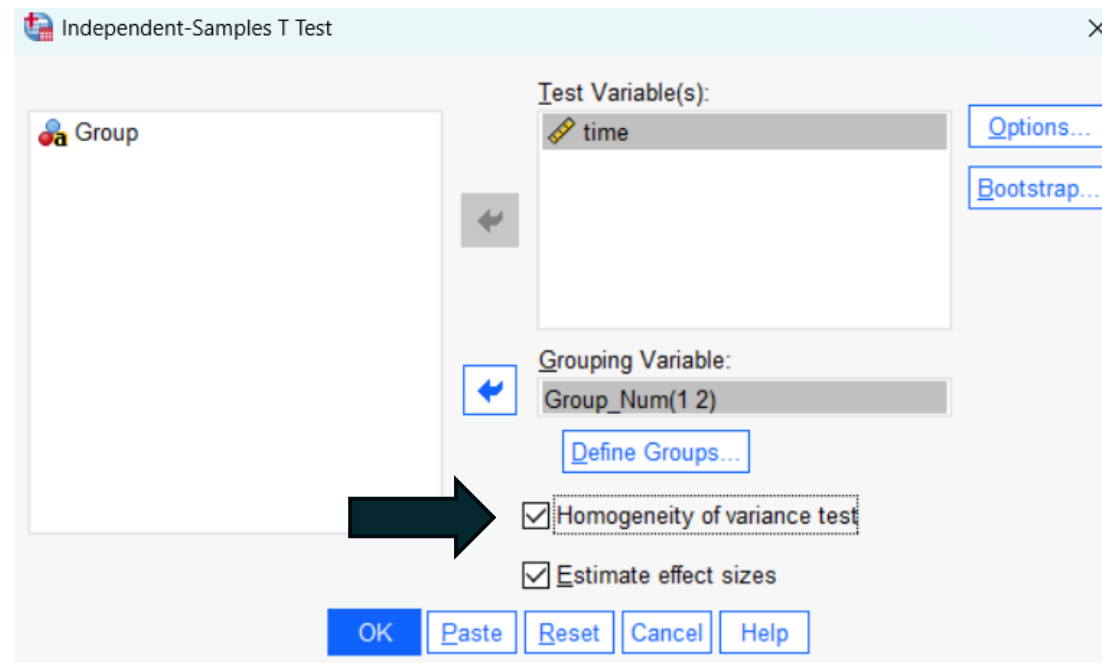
Independent-Samples T Test

Group

Test Variable(s):

time

Options...

Bootstrap...

Grouping Variable:

Group_Num(1 2)

Define Groups...

Homogeneity of variance test

Estimate effect sizes

OK Paste Reset Cancel Help